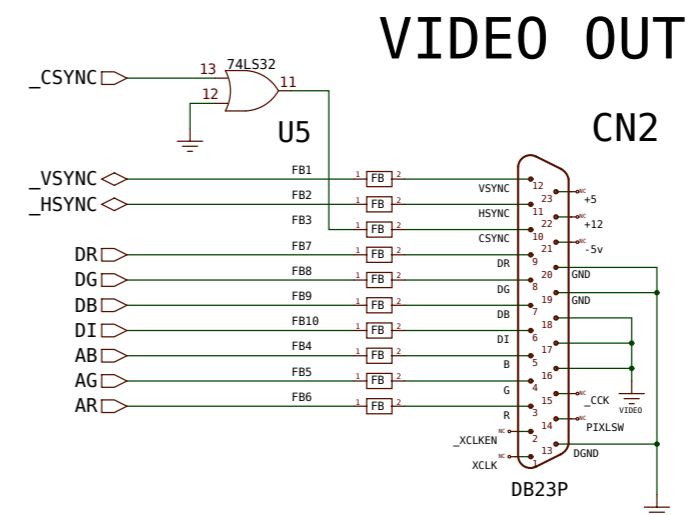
VIDEO OUT

_CSYNC
13
74LS32
12
11
U5

CN2

_VSYNC
_HSYNC
DR
DG
DB
DI
AB
AG
AR

FB1
FB2
FB3
FB7
FB8
FB9
FB10
FB4
FB5
FB6

1 FB 2
1 FB 2
1 FB 2
1 FB 2
1 FB 2
1 FB 2
1 FB 2
1 FB 2
1 FB 2
1 FB 2

VSYNC 12
HSYNC 11
CSYNC 10
DR 9
DG 8
DB 7
DI 6
B 5
G 4
R 3
_XCLKEN 2
XCLK 1

23 +5
22 +12
21 -5v
20 GND
19 GND
18
17
16
15 _CCK
14 PIXLSW
13 DGND

NC
NC
NC
NC
NC
NC
NC

VIDEO

DB23P